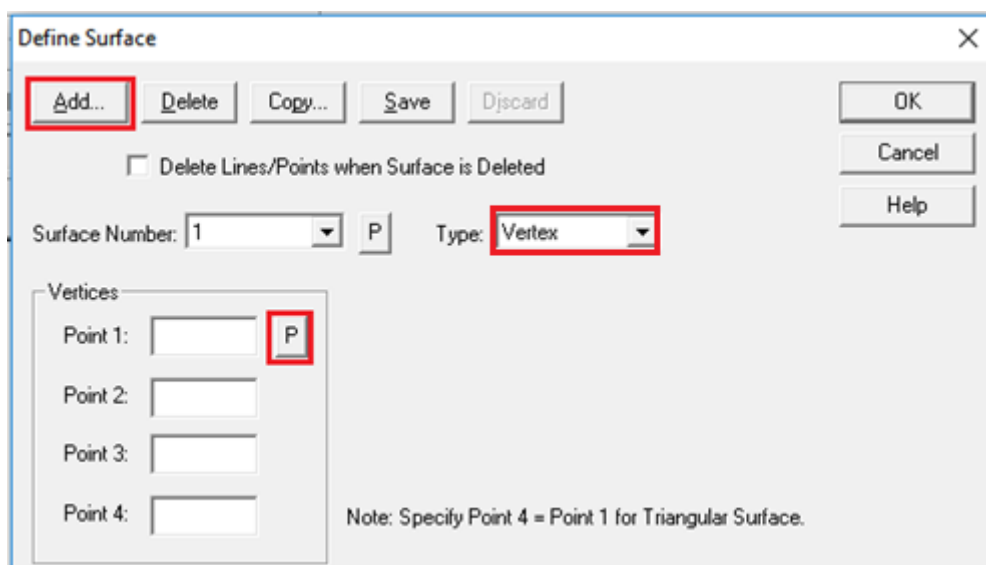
Define Surface

×

Add...

Delete

Copy...

Save

Discard

OK

Cancel

Help

Delete Lines/Points when Surface is Deleted

Surface Number: 1

P

Type: Vertex

Vertices

Point 1:

P

Point 2:

Point 3:

Point 4:

Note: Specify Point 4 = Point 1 for Triangular Surface.